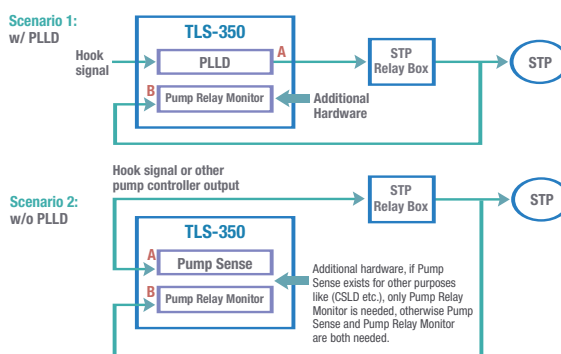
Scenario 1:
w/ PLLD

Hook signal

TLS-350

A

PLLD

B

Pump Relay Monitor

Additional Hardware

STP Relay Box

STP

Scenario 2:
w/o PLLD

Hook signal or other pump controller output

STP Relay Box

STP

TLS-350

A

Pump Sense

B

Pump Relay Monitor

Additional hardware, if Pump Sense exists for other purposes like (CSLD etc.), only Pump Relay Monitor is needed, otherwise Pump Sense and Pump Relay Monitor are both needed.